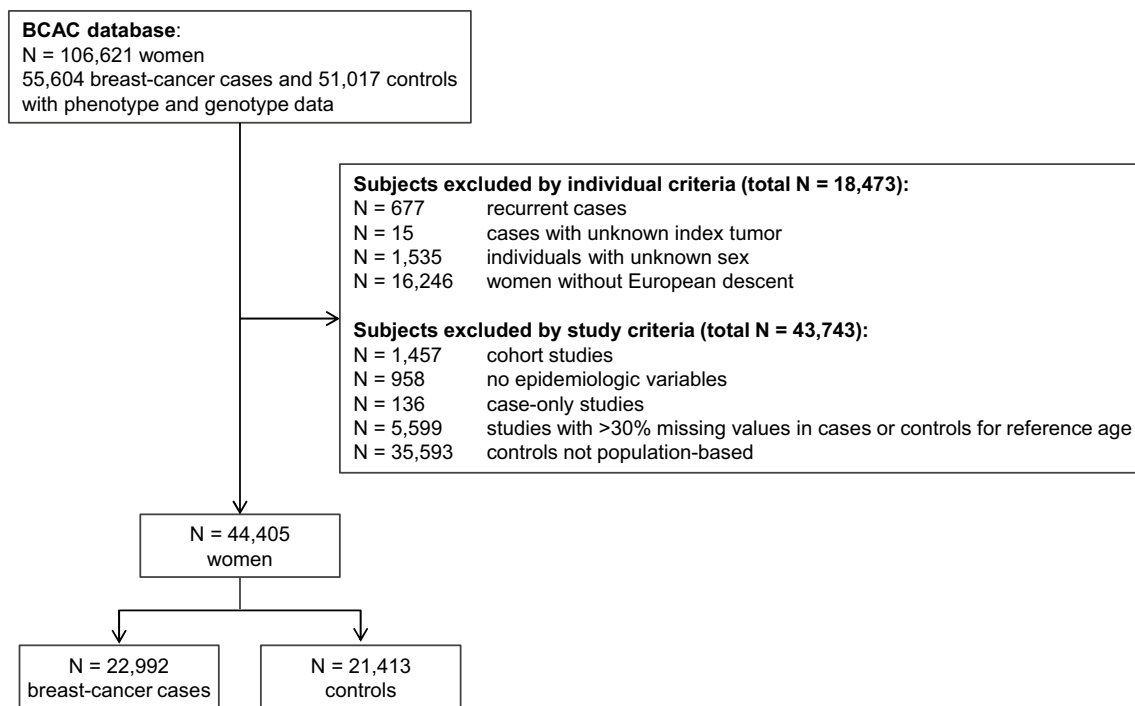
BCAC database:
N = 106,621 women
55,604 breast-cancer cases and 51,017 controls with phenotype and genotype data

Subjects excluded by individual criteria (total N = 18,473):
N = 677 recurrent cases
N = 15 cases with unknown index tumor
N = 1,535 individuals with unknown sex
N = 16,246 women without European descent

Subjects excluded by study criteria (total N = 43,743):
N = 1,457 cohort studies
N = 958 no epidemiologic variables
N = 136 case-only studies
N = 5,599 studies with >30% missing values in cases or controls for reference age
N = 35,593 controls not population-based

N = 44,405
women

N = 22,992
breast-cancer cases

N = 21,413
controls